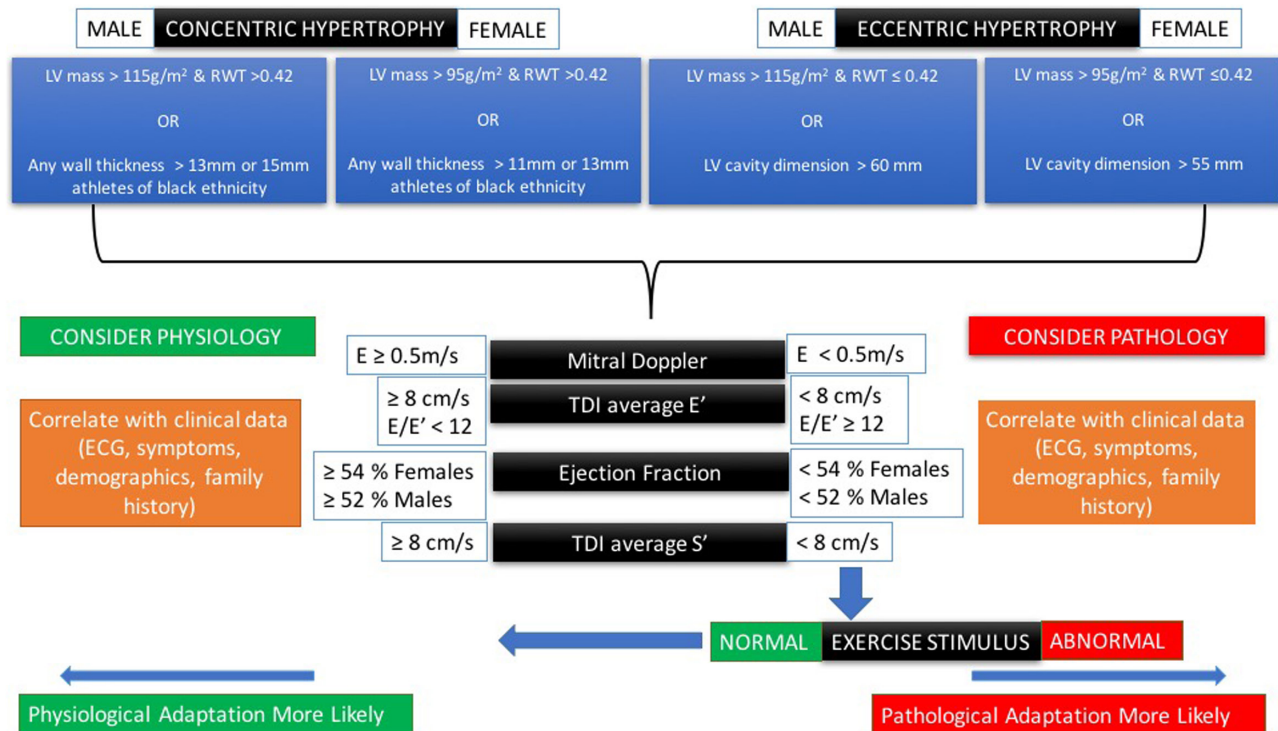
MALE CONCENTRIC HYPERTROPHY FEMALE

MALE ECCENTRIC HYPERTROPHY FEMALE

LV mass > 115g/m$^2$ & RWT >0.42

OR

Any wall thickness > 13mm or 15mm athletes of black ethnicity

LV mass > 95g/m$^2$ & RWT >0.42

OR

Any wall thickness > 11mm or 13mm athletes of black ethnicity

LV mass > 115g/m$^2$ & RWT ≤ 0.42

OR

LV cavity dimension > 60 mm

LV mass > 95g/m$^2$ & RWT ≤0.42

OR

LV cavity dimension > 55 mm

CONSIDER PHYSIOLOGY

CONSIDER PATHOLOGY

E ≥ 0.5m/s

Mitral Doppler

E < 0.5m/s

≥ 8 cm/s
E/E' < 12

TDI average E'

< 8 cm/s
E/E' ≥ 12

Correlate with clinical data (ECG, symptoms, demographics, family history)

Correlate with clinical data (ECG, symptoms, demographics, family history)

≥ 54 % Females
≥ 52 % Males

Ejection Fraction

< 54 % Females
< 52 % Males

≥ 8 cm/s

TDI average S'

< 8 cm/s

NORMAL EXERCISE STIMULUS ABNORMAL

Physiological Adaptation More Likely

Pathological Adaptation More Likely